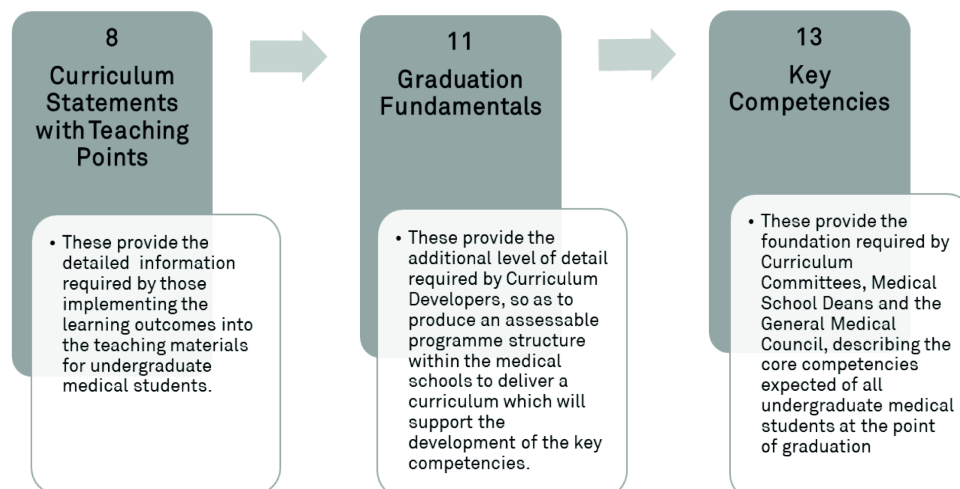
8
Curriculum Statements with Teaching Points

• These provide the detailed information required by those implementing the learning outcomes into the teaching materials for undergraduate medical students.

11
Graduation Fundamentals

• These provide the additional level of detail required by Curriculum Developers, so as to produce an assessable programme structure within the medical schools to deliver a curriculum which will support the development of the key competencies.

13
Key Competencies

• These provide the foundation required by Curriculum Committees, Medical School Deans and the General Medical Council, describing the core competencies expected of all undergraduate medical students at the point of graduation